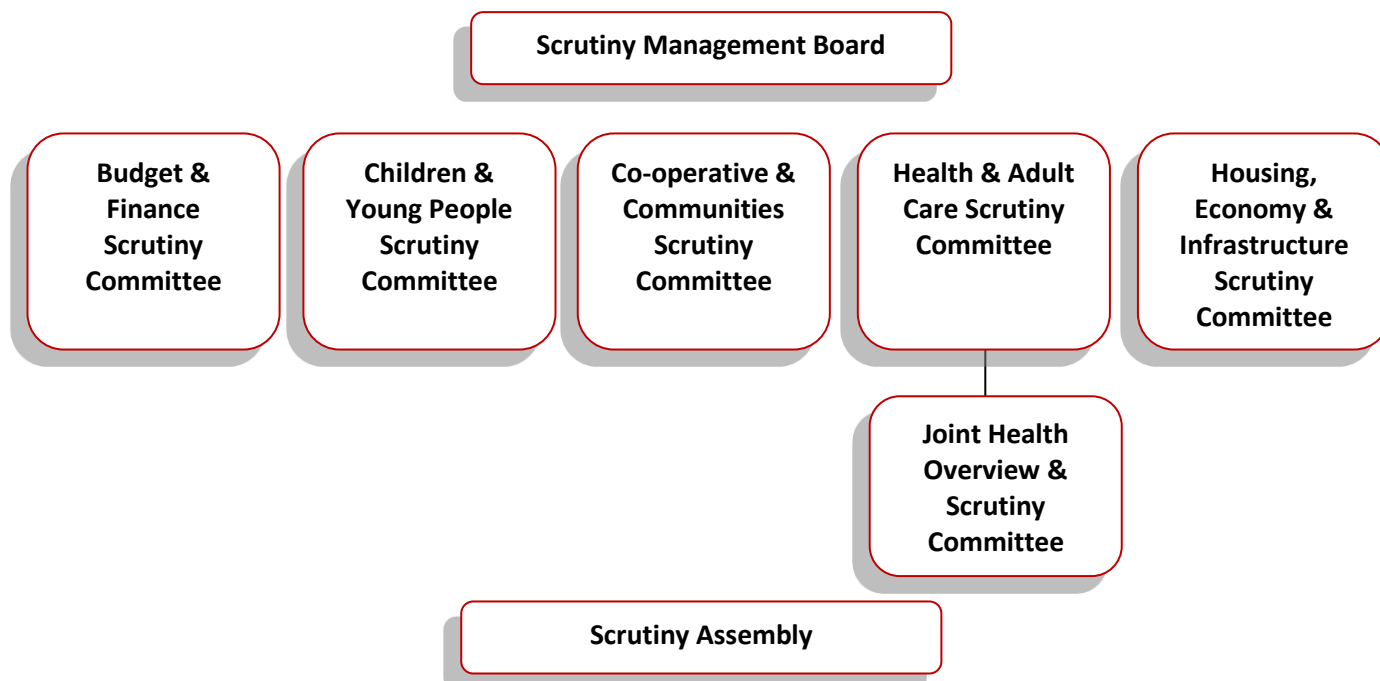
Scrutiny Management Board

Budget & Finance Scrutiny Committee

Children & Young People Scrutiny Committee

Co-operative & Communities Scrutiny Committee

Health & Adult Care Scrutiny Committee

Housing, Economy & Infrastructure Scrutiny Committee

Joint Health Overview & Scrutiny Committee

Scrutiny Assembly